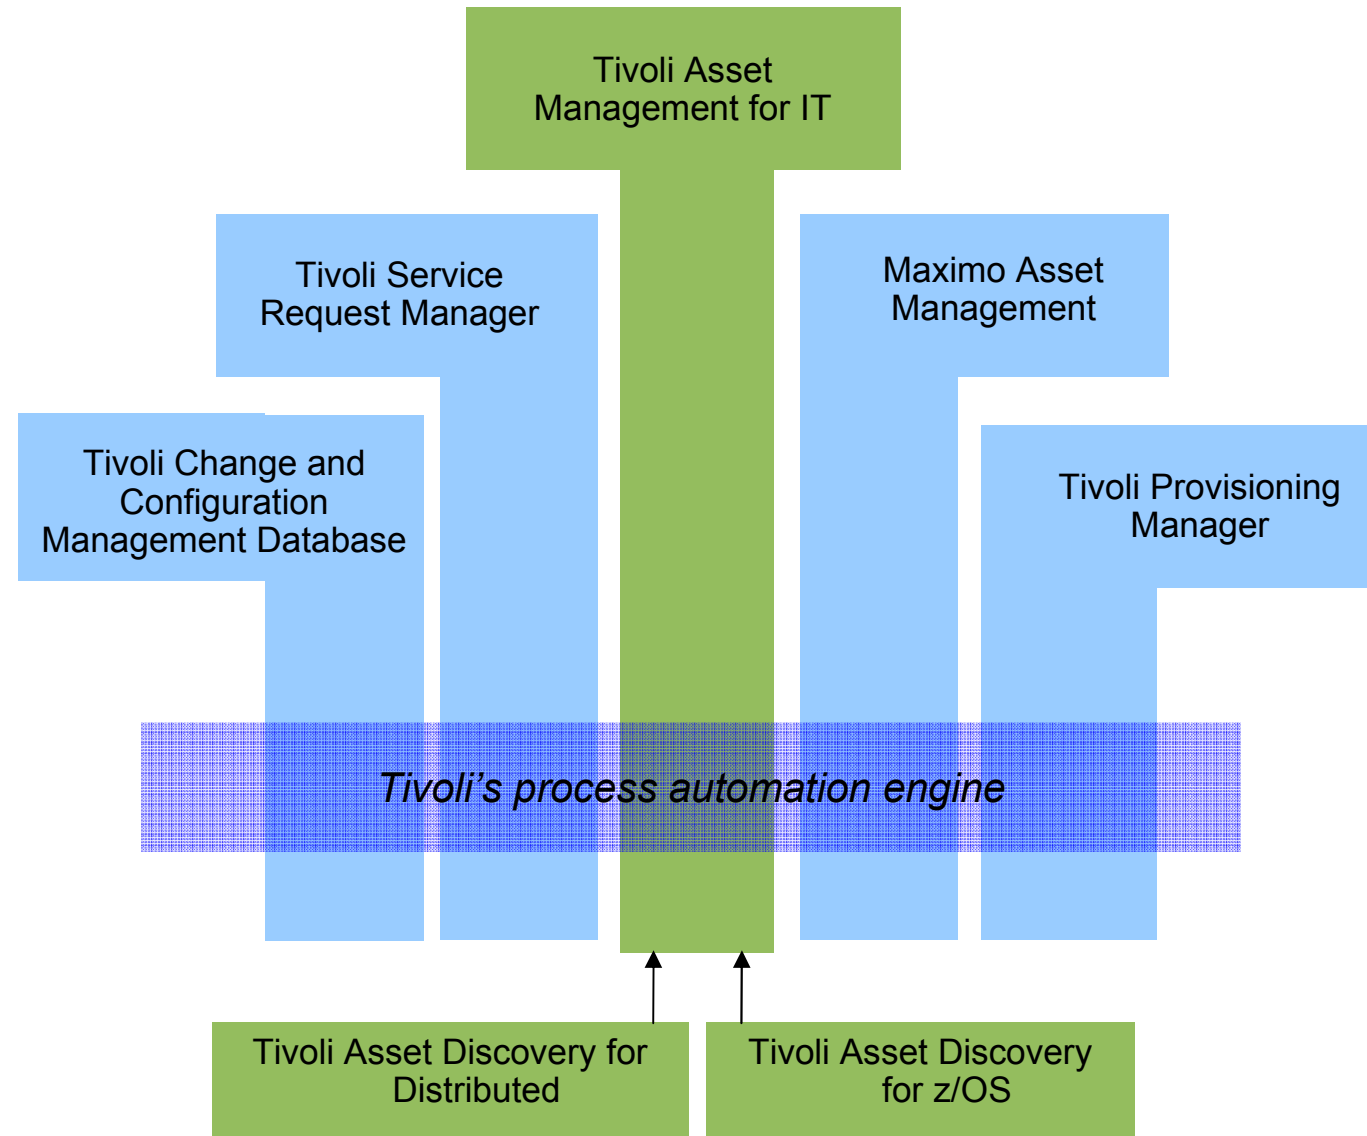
Tivoli Asset Management for IT

Tivoli Service Request Manager

Maximo Asset Management

Tivoli Change and Configuration Management Database

Tivoli Provisioning Manager

Tivoli’s process automation engine

Tivoli Asset Discovery for Distributed

Tivoli Asset Discovery for z/OS